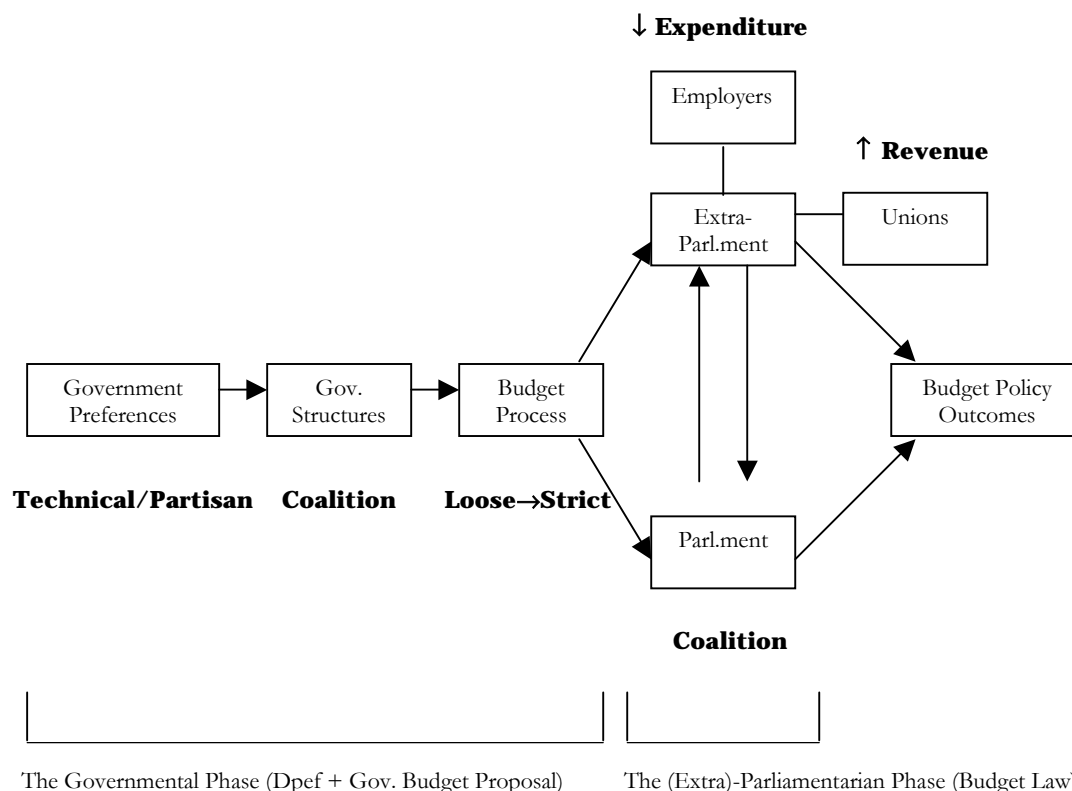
↓ Expenditure

Employers

↑ Revenue

Extra-Parl.ment

Unions

Government Preferences

Gov. Structures

Budget Process

Budget Policy Outcomes

Technical/Partisan

Coalition

Loose→Strict

Parl.ment

Coalition

The Governmental Phase (Dpef + Gov. Budget Proposal)

The (Extra)-Parliamentarian Phase (Budget Law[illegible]